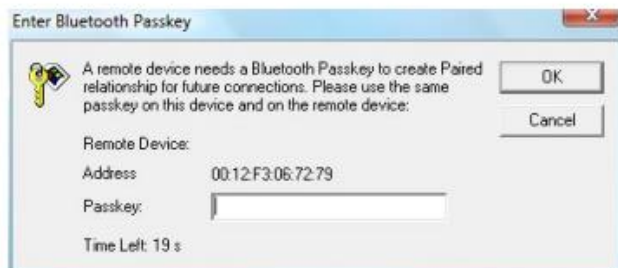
Enter Bluetooth Passkey

A remote device needs a Bluetooth Passkey to create Paired relationship for future connections. Please use the same passkey on this device and on the remote device:

OK

Cancel

Remote Device:

Address 00:12:F3:06:72:79

Passkey:

Time Left: 19 s